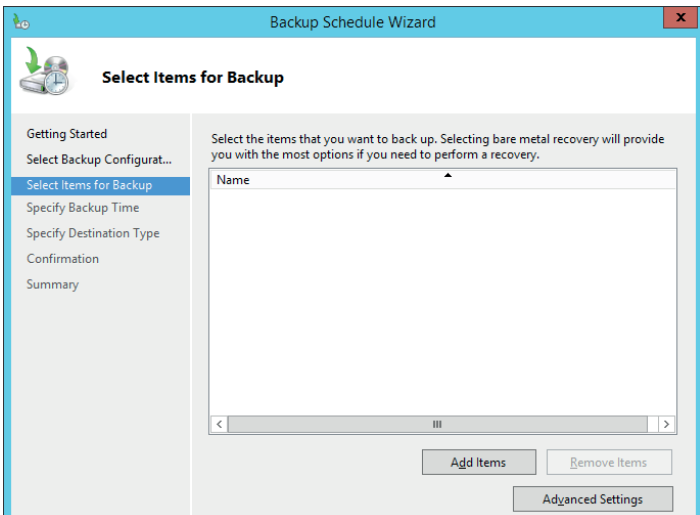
Backup Schedule Wizard

Select Items for Backup

Getting Started
Select Backup Configurat...
Select Items for Backup
Specify Backup Time
Specify Destination Type
Confirmation
Summary

Select the items that you want to back up. Selecting bare metal recovery will provide you with the most options if you need to perform a recovery.

Name

Add Items
Remove Items
Advanced Settings